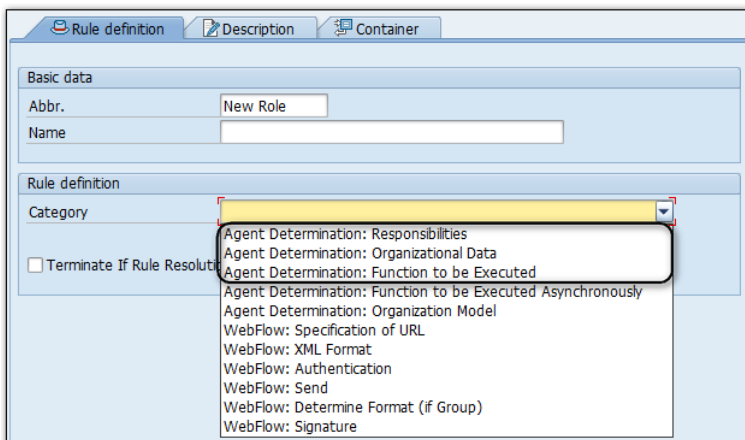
Rule definition | Description | Container

Basic data
Abbr. New Role
Name

Rule definition
Category

Terminate If Rule Resolutio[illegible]

Agent Determination: Responsibilities
Agent Determination: Organizational Data
Agent Determination: Function to be Executed
Agent Determination: Function to be Executed Asynchronously
Agent Determination: Organization Model
WebFlow: Specification of URL
WebFlow: XML Format
WebFlow: Authentication
WebFlow: Send
WebFlow: Determine Format (if Group)
WebFlow: Signature